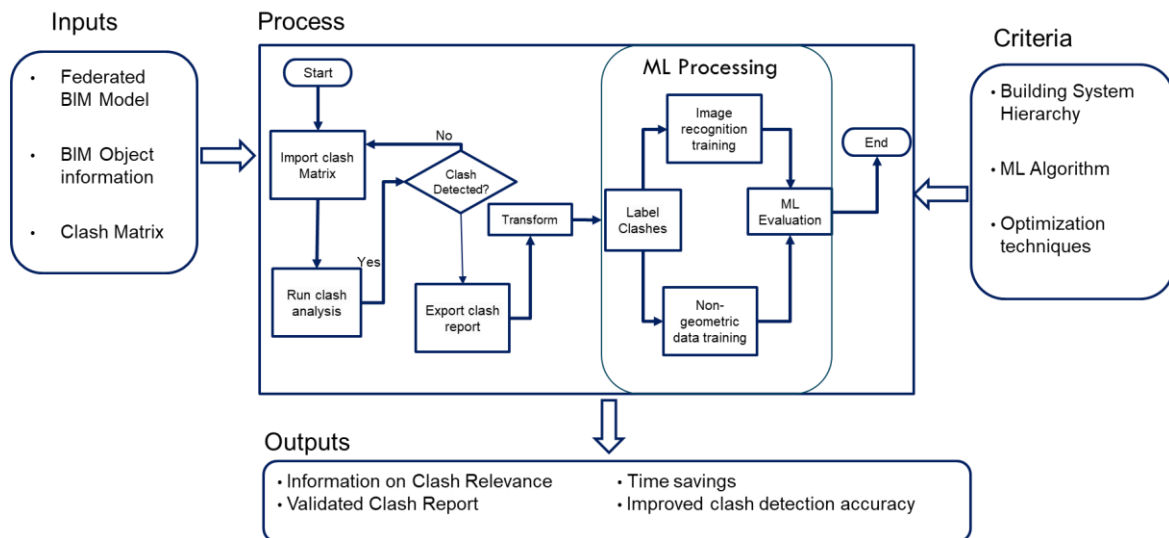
Inputs

• Federated BIM Model

• BIM Object information

• Clash Matrix

Process

Start

Import clash Matrix

No

Clash Detected?

Yes

Run clash analysis

Export clash report

Transform

ML Processing

Label Clashes

Image recognition training

Non-geometric data training

ML Evaluation

End

Criteria

• Building System Hierarchy

• ML Algorithm

• Optimization techniques

Outputs

• Information on Clash Relevance
• Validated Clash Report

• Time savings
• Improved clash detection accuracy